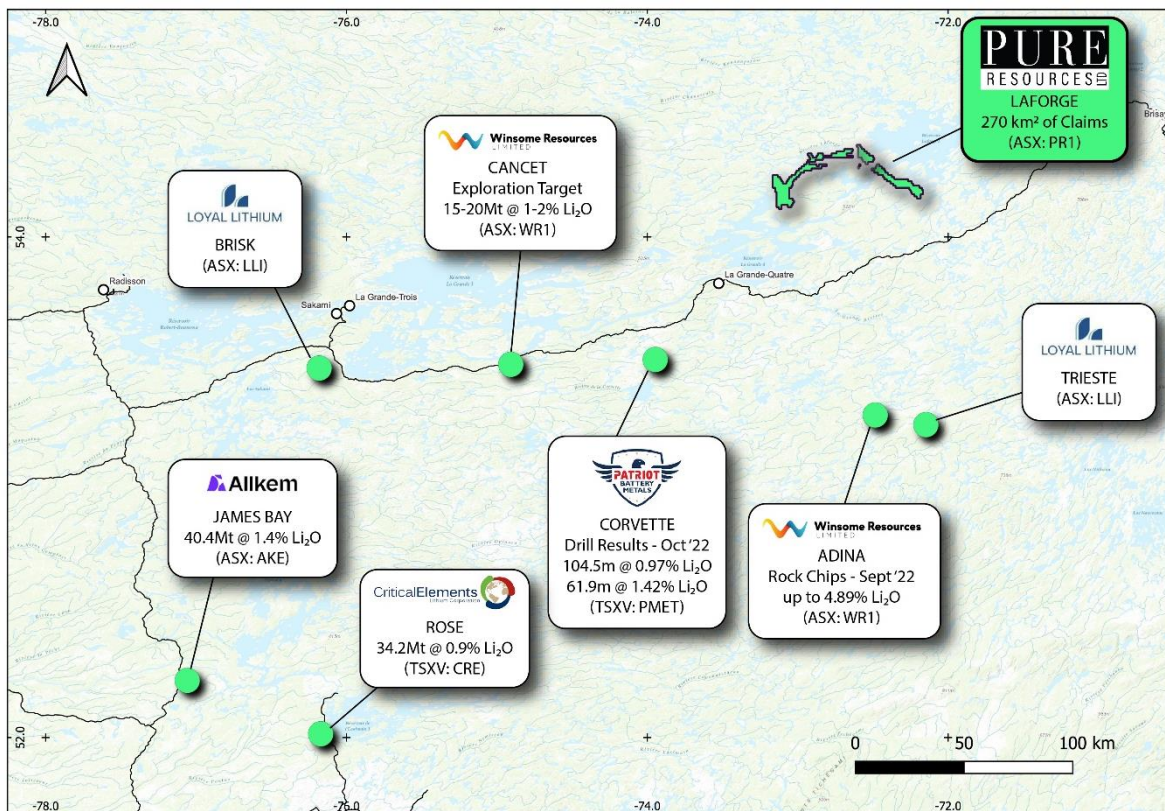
-78.0
-76.0
-74.0
-72.0

PURE RESOURCES LTD
LAFORGE
270 km² of Claims
(ASX: PR1)

Winsome Resources LIMITED
CANCET
Exploration Target
15-20Mt @ 1-2% $Li_2O$
(ASX: WR1)

LOYAL LITHIUM
BRISK
(ASX: LLI)

54.0

Radisson
Sakami
La Grande-Trois
La Grande-Quatre

LOYAL LITHIUM
TRIESTE
(ASX: LLI)

Allkem
JAMES BAY
40.4Mt @ 1.4% $Li_2O$
(ASX: AKE)

PATRIOT BATTERY METALS
CORVETTE
Drill Results - Oct '22
104.5m @ 0.97% $Li_2O$
61.9m @ 1.42% $Li_2O$
(TSXV: PMET)

Winsome Resources LIMITED
ADINA
Rock Chips - Sept '22
up to 4.89% $Li_2O$
(ASX: WR1)

CriticalElements Lithium Corporation
ROSE
34.2Mt @ 0.9% $Li_2O$
(TSXV: CRE)

52.0

0
50
100 km

-78.0
-76.0
-74.0
-72.0